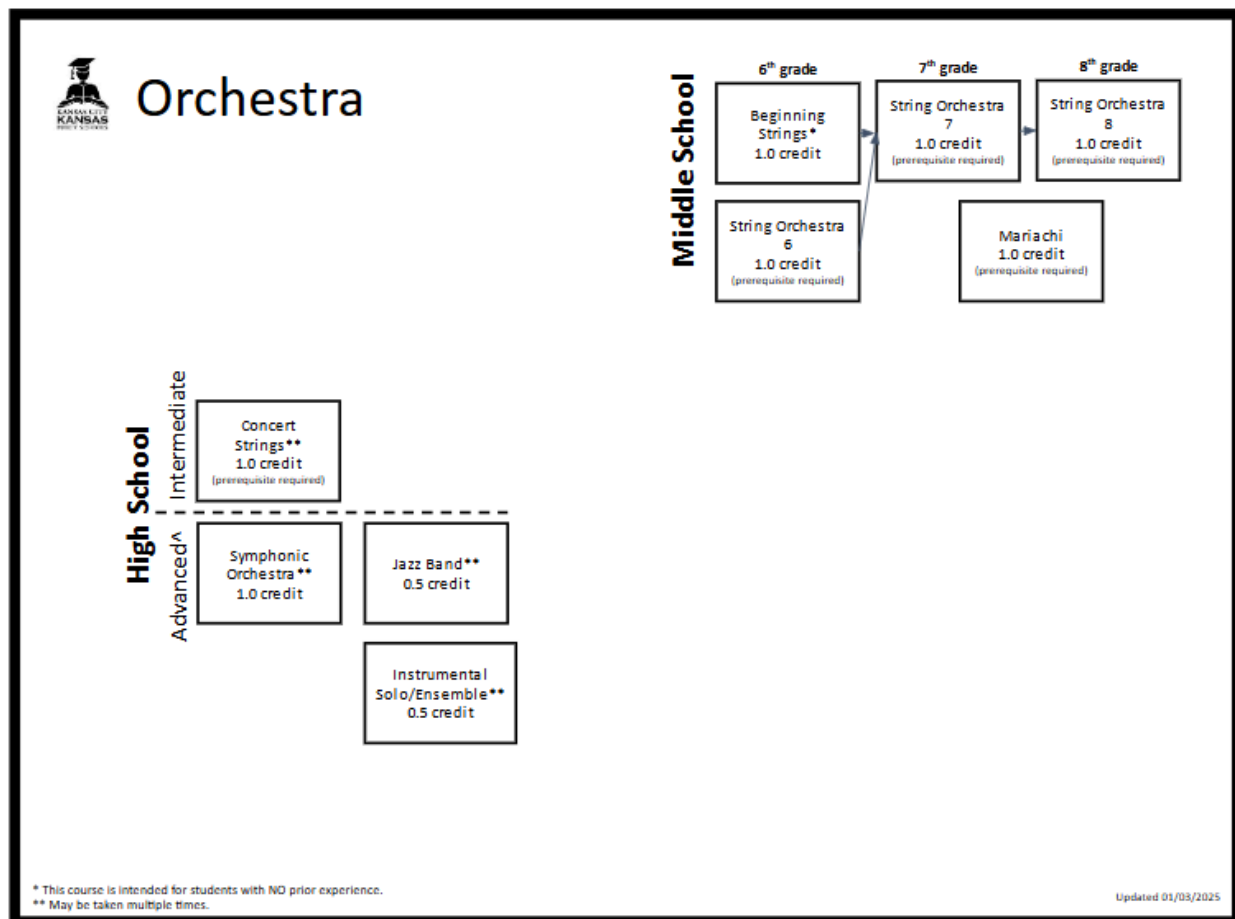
KANSAS CITY KANSAS PUBLIC SCHOOLS

Orchestra

Middle School

6th grade

7th grade

8th grade

Beginning Strings*
1.0 credit

String Orchestra 7
1.0 credit
(prerequisite required)

String Orchestra 8
1.0 credit
(prerequisite required)

String Orchestra 6
1.0 credit
(prerequisite required)

Mariachi
1.0 credit
(prerequisite required)

High School

Intermediate

Concert Strings**
1.0 credit
(prerequisite required)

Advanced^

Symphonic Orchestra**
1.0 credit

Jazz Band**
0.5 credit

Instrumental Solo/Ensemble**
0.5 credit

* This course is intended for students with NO prior experience.
** May be taken multiple times.

Updated 01/03/2025